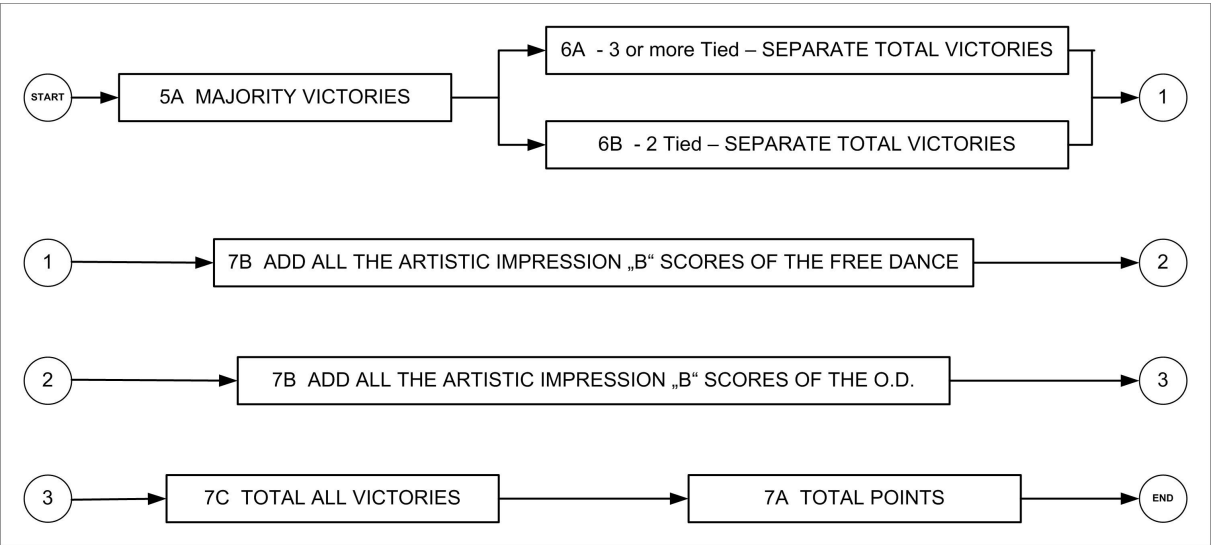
START

5A MAJORITY VICTORIES

6A - 3 or more Tied – SEPARATE TOTAL VICTORIES

6B - 2 Tied – SEPARATE TOTAL VICTORIES

1

1

7B ADD ALL THE ARTISTIC IMPRESSION „B“ SCORES OF THE FREE DANCE

2

2

7B ADD ALL THE ARTISTIC IMPRESSION „B“ SCORES OF THE O.D.

3

3

7C TOTAL ALL VICTORIES

7A TOTAL POINTS

END